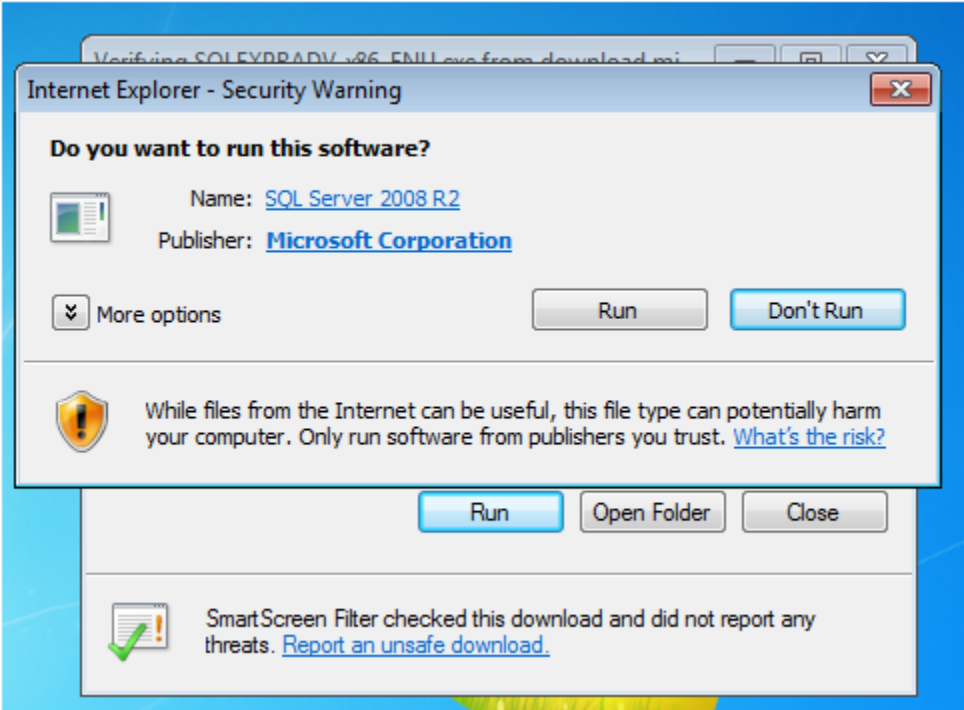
Verifying SQLEXPRADV_x86_ENU.exe from download.mi

Internet Explorer - Security Warning

Do you want to run this software?

Name: SQL Server 2008 R2

Publisher: Microsoft Corporation

More options

Run

Don't Run

While files from the Internet can be useful, this file type can potentially harm your computer. Only run software from publishers you trust. What's the risk?

Run

Open Folder

Close

SmartScreen Filter checked this download and did not report any threats. Report an unsafe download.